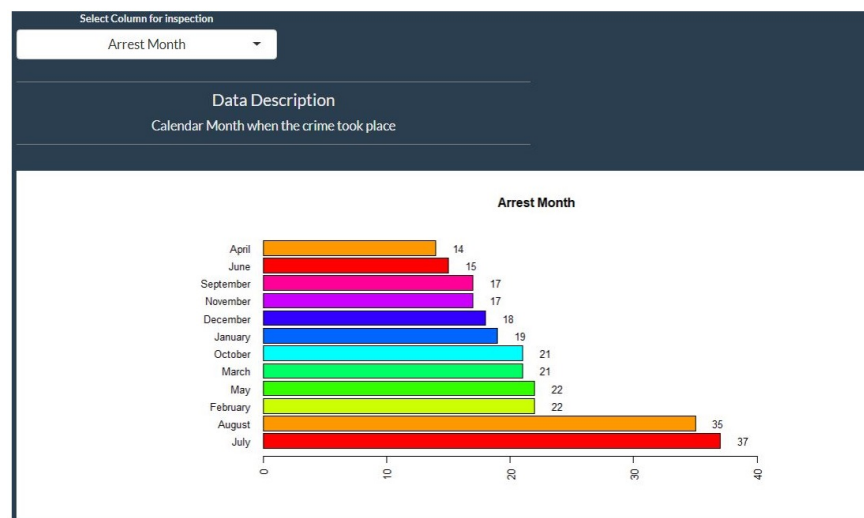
Select Column for inspection

Arrest Month

Data Description

Calendar Month when the crime took place

Arrest Month

April 14
June 15
September 17
November 17
December 18
January 19
October 21
March 21
May 22
February 22
August 35
July 37

0 10 20 30 40